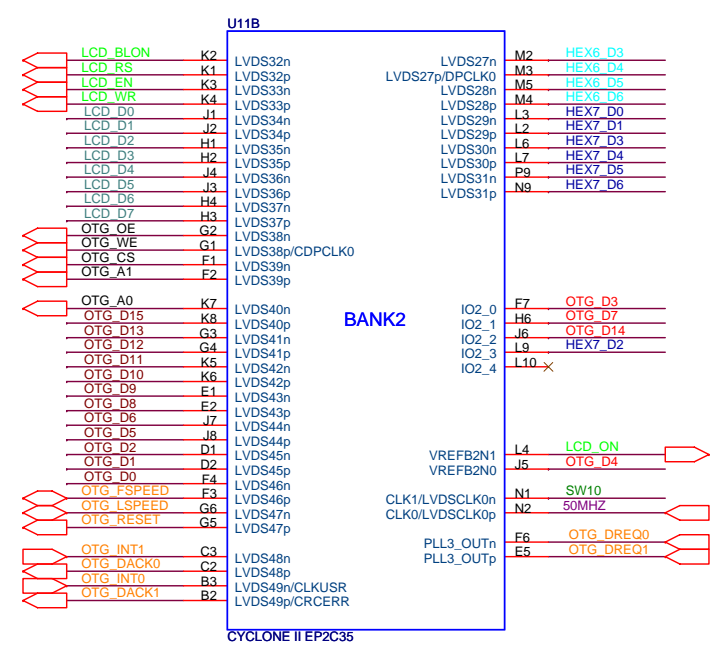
U11B

| | | |
|---|---|---|
| LCD_BLON | K2 | LVDS32n |
| LCD_RS | K1 | LVDS32p |
| LCD_EN | K3 | LVDS33n |
| LCD_WR | K4 | LVDS33p |
| LCD_D0 | J1 | LVDS34n |
| LCD_D1 | J2 | LVDS34p |
| LCD_D2 | H1 | LVDS35n |
| LCD_D3 | H2 | LVDS35p |
| LCD_D4 | J4 | LVDS36n |
| LCD_D5 | J3 | LVDS36p |
| LCD_D6 | H4 | LVDS37n |
| LCD_D7 | H3 | LVDS37p |
| OTG_OE | G2 | LVDS38n |
| OTG_WE | G1 | LVDS38p/CDPCLK0 |
| OTG_CS | F1 | LVDS39n |
| OTG_A1 | F2 | LVDS39p |
| OTG_A0 | K7 | LVDS40n |
| OTG_D15 | K8 | LVDS40p |
| OTG_D13 | G3 | LVDS41n |
| OTG_D12 | G4 | LVDS41p |
| OTG_D11 | K5 | LVDS42n |
| OTG_D10 | K6 | LVDS42p |
| OTG_D9 | E1 | LVDS43n |
| OTG_D8 | E2 | LVDS43p |
| OTG_D6 | J7 | LVDS44n |
| OTG_D5 | J8 | LVDS44p |
| OTG_D2 | D1 | LVDS45n |
| OTG_D1 | D2 | LVDS45p |
| OTG_D0 | F4 | LVDS46n |
| OTG_FSPEED | F3 | LVDS46p |
| OTG_LSPEED | G6 | LVDS47n |
| OTG_RESET | G5 | LVDS47p |
| OTG_INT1 | C3 | LVDS48n |
| OTG_DACK0 | C2 | LVDS48p |
| OTG_INT0 | B3 | LVDS49n/CLKUSR |
| OTG_DACK1 | B2 | LVDS49p/CRCERR |

BANK2

| | | |
|---|---|---|
| LVDS27n | M2 | HEX6_D3 |
| LVDS27p/DPCLK0 | M3 | HEX6_D4 |
| LVDS28n | M5 | HEX6_D5 |
| LVDS28p | M4 | HEX6_D6 |
| LVDS29n | L3 | HEX7_D0 |
| LVDS29p | L2 | HEX7_D1 |
| LVDS30n | L6 | HEX7_D3 |
| LVDS30p | L7 | HEX7_D4 |
| LVDS31n | P9 | HEX7_D5 |
| LVDS31p | N9 | HEX7_D6 |
| IO2_0 | F7 | OTG_D3 |
| IO2_1 | H6 | OTG_D7 |
| IO2_2 | J6 | OTG_D14 |
| IO2_3 | L9 | HEX7_D2 |
| IO2_4 | L10 | |
| VREFB2N1 | L4 | LCD_ON |
| VREFB2N0 | J5 | OTG_D4 |
| CLK1/LVDSCLK0n | N1 | SW10 |
| CLK0/LVDSCLK0p | N2 | 50MHZ |
| PLL3_OUTn | F6 | OTG_DREQ0 |
| PLL3_OUTp | E5 | OTG_DREQ1 |

CYCLONE II EP2C35